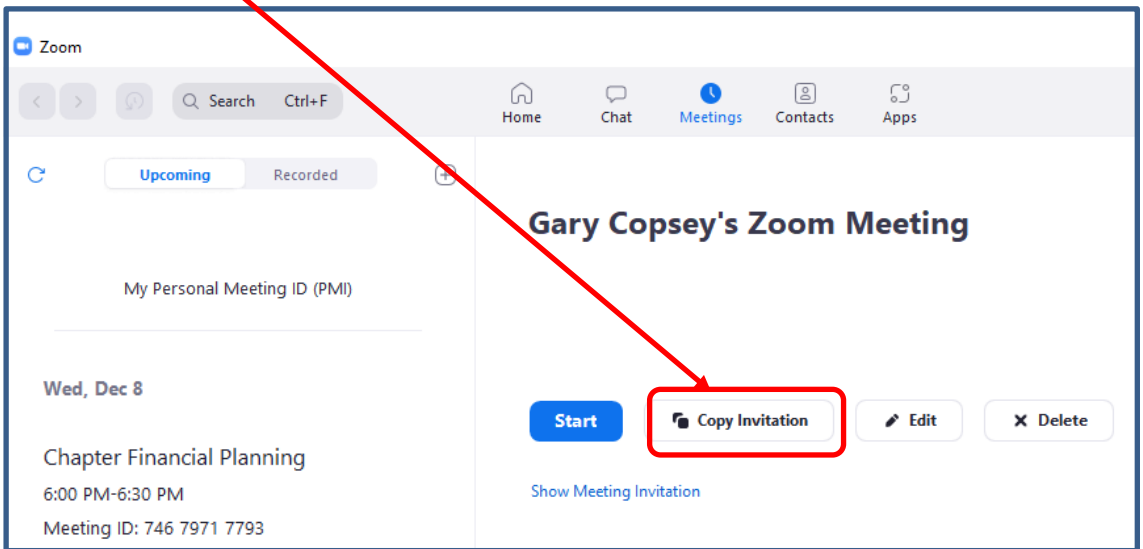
Zoom

Search Ctrl+F

Home Chat Meetings Contacts Apps

Upcoming Recorded

Gary Copsey's Zoom Meeting

My Personal Meeting ID (PMI)

Wed, Dec 8

Start Copy Invitation Edit Delete

Chapter Financial Planning

6:00 PM-6:30 PM

Meeting ID: 746 7971 7793

Show Meeting Invitation